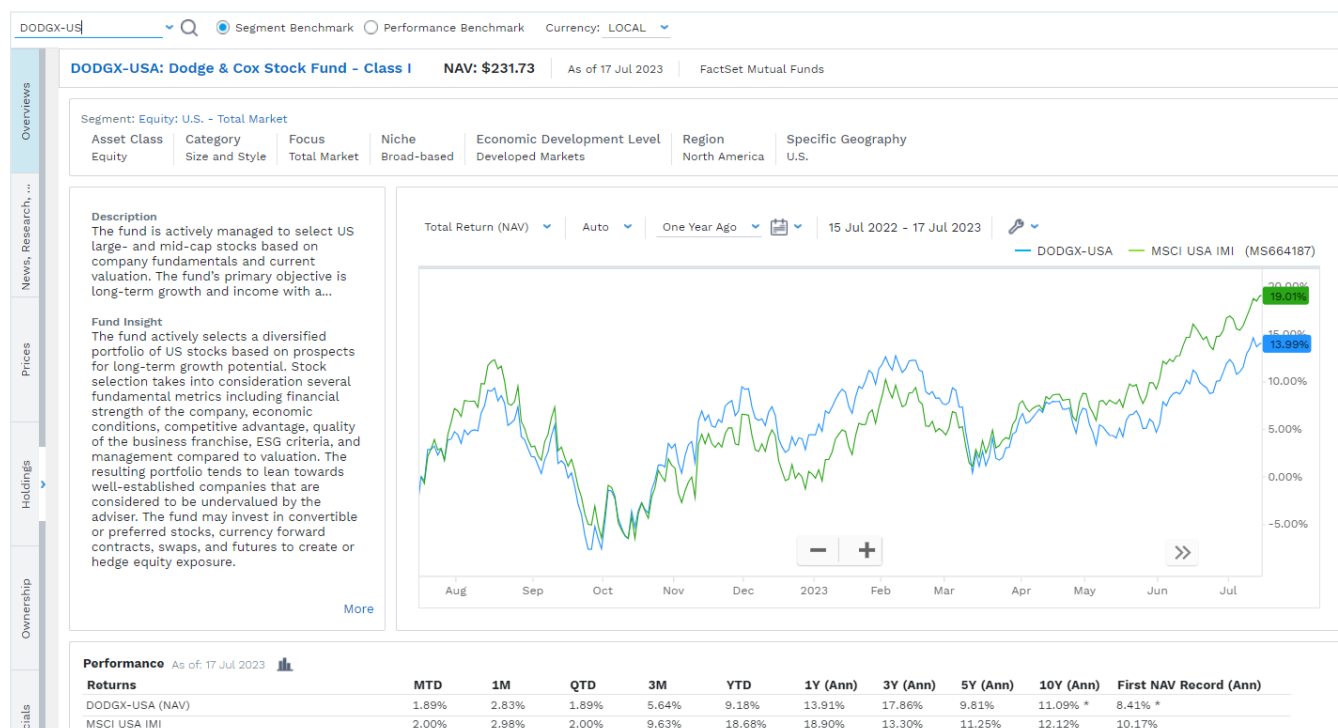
DODGX-US

Segment Benchmark Performance Benchmark Currency: LOCAL

Overviews

News, Research, ...

Prices

Holdings

Ownership

cials

DODGX-USA: Dodge & Cox Stock Fund - Class I NAV: $231.73 As of 17 Jul 2023 FactSet Mutual Funds

Segment: Equity: U.S. - Total Market

| Asset Class | Category | Focus | Niche | Economic Development Level | Region | Specific Geography |
|---|---|---|---|---|---|---|
| Equity | Size and Style | Total Market | Broad-based | Developed Markets | North America | U.S. |

Description
The fund is actively managed to select US large- and mid-cap stocks based on company fundamentals and current valuation. The fund's primary objective is long-term growth and income with a...

Fund Insight
The fund actively selects a diversified portfolio of US stocks based on prospects for long-term growth potential. Stock selection takes into consideration several fundamental metrics including financial strength of the company, economic conditions, competitive advantage, quality of the business franchise, ESG criteria, and management compared to valuation. The resulting portfolio tends to lean towards well-established companies that are considered to be undervalued by the adviser. The fund may invest in convertible or preferred stocks, currency forward contracts, swaps, and futures to create or hedge equity exposure.

More

Total Return (NAV) Auto One Year Ago 15 Jul 2022 - 17 Jul 2023

DODGX-USA MSCI USA IMI (MS664187)

20.00% 19.01% 15.00% 13.99% 10.00% 5.00% 0.00% -5.00%

Aug Sep Oct Nov Dec 2023 Feb Mar Apr May Jun Jul

Performance As of: 17 Jul 2023

| Returns | MTD | 1M | QTD | 3M | YTD | 1Y (Ann) | 3Y (Ann) | 5Y (Ann) | 10Y (Ann) | First NAV Record (Ann) |
|---|---|---|---|---|---|---|---|---|---|---|
| DODGX-USA (NAV) | 1.89% | 2.83% | 1.89% | 5.64% | 9.18% | 13.91% | 17.86% | 9.81% | 11.09% * | 8.41% * |
| MSCI USA IMI | 2.00% | 2.98% | 2.00% | 9.63% | 18.68% | 18.90% | 13.30% | 11.25% | 12.12% | 10.17% |